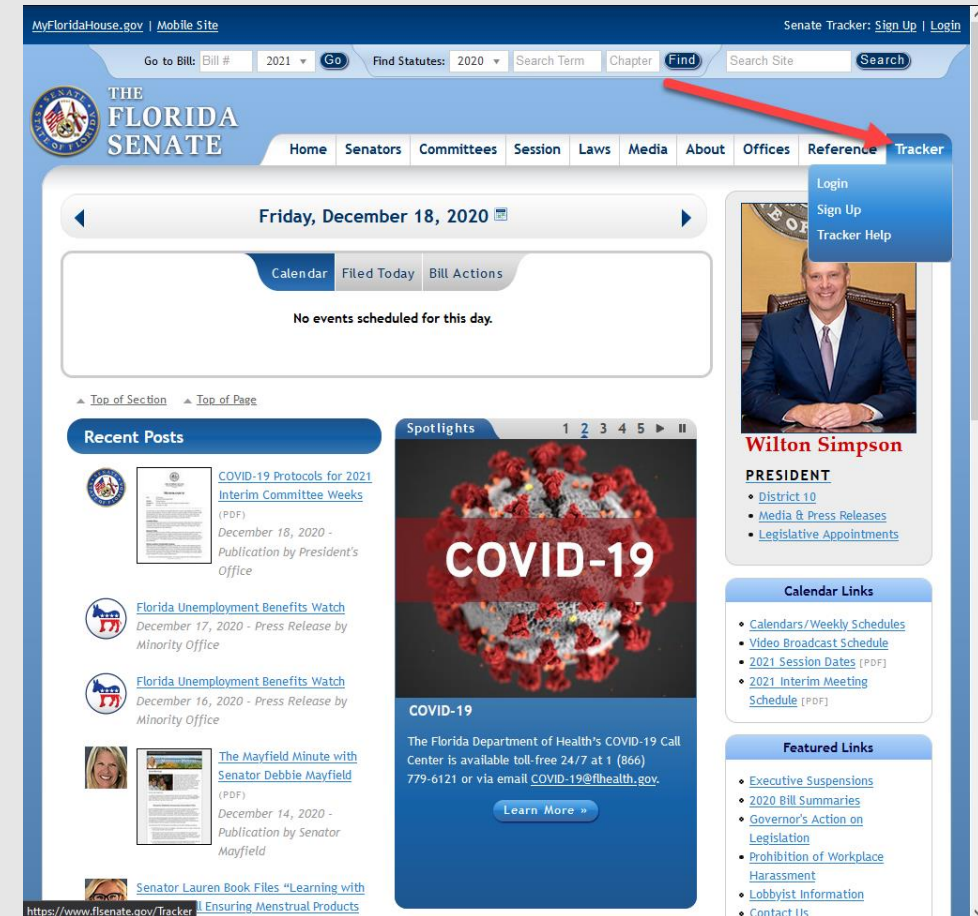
MyFloridaHouse.gov | Mobile Site

Senate Tracker: Sign Up | Login

Go to Bill: Bill # 2021 Go

Find Statutes: 2020 Search Term Chapter Find

Search Site Search

THE FLORIDA SENATE

Home Senators Committees Session Laws Media About Offices Reference Tracker

Login
Sign Up
Tracker Help

Friday, December 18, 2020

Calendar Filed Today Bill Actions

No events scheduled for this day.

Top of Section Top of Page

Recent Posts

COVID-19 Protocols for 2021 Interim Committee Weeks (PDF) December 18, 2020 - Publication by President's Office

Florida Unemployment Benefits Watch December 17, 2020 - Press Release by Minority Office

Florida Unemployment Benefits Watch December 16, 2020 - Press Release by Minority Office

The Mayfield Minute with Senator Debbie Mayfield (PDF) December 14, 2020 - Publication by Senator Mayfield

Senator Lauren Book Files "Learning with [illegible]l Ensuring Menstrual Products

Spotlights 1 2 3 4 5

COVID-19

COVID-19

The Florida Department of Health's COVID-19 Call Center is available toll-free 24/7 at 1 (866) 779-6121 or via email COVID-19@flhealth.gov.

Learn More »

Wilton Simpson

PRESIDENT

District 10
Media & Press Releases
Legislative Appointments

Calendar Links

Calendars/Weekly Schedules
Video Broadcast Schedule
2021 Session Dates [PDF]
2021 Interim Meeting Schedule [PDF]

Featured Links

Executive Suspensions
2020 Bill Summaries
Governor's Action on Legislation
Prohibition of Workplace Harassment
Lobbyist Information
Contact Us

https://www.flsenate.gov/Tracker